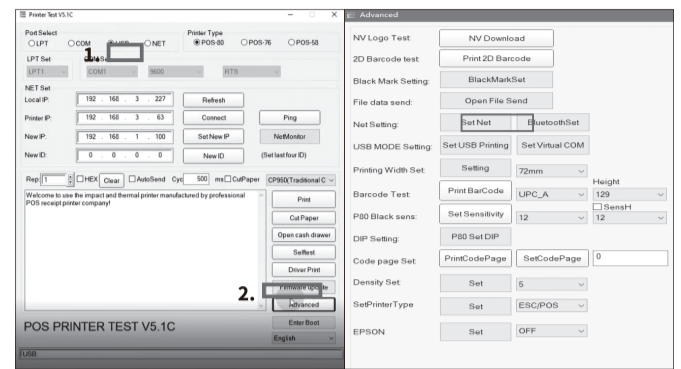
Printer Test V5.1C

Port Select
LPT COM USB NET

Printer Type
POS-80 POS-76 POS-58

LPT Set
LPT1

Com Set
COM1 9600 RTS

1.

NET Set
Local IP: 192 . 168 . 3 . 227 Refresh
Printer IP: 192 . 168 . 3 . 63 Connect Ping
New IP: 192 . 168 . 1 . 100 Set New IP NetMonitor
New ID: 0 . 0 . 0 . 0 New ID (Set last four ID)

Rep: 1 HEX Clear AutoSend Cyc 500 ms CutPaper CP950(Traditional C

Welcome to use the impact and thermal printer manufactured by professional POS receipt printer company!

Print
Cut Paper
Open cash drawer
Selftest
Driver Print
Firmware update
2.
Advanced
Enter Boot
English

POS PRINTER TEST V5.1C

USB

Advanced

NV Logo Test: NV Download
2D Barcode test: Print 2D Barcode
Black Mark Setting: BlackMarkSet
File data send: Open File Send
Net Setting: Set Net BluetoothSet
USB MODE Setting: Set USB Printing Set Virtual COM
Printing Width Set: Setting 72mm
Barcode Test: Print BarCode UPC_A Height 129
P80 Black sens: Set Sensitivity 12 SensH 12
DIP Setting: P80 Set DIP
Code page Set: PrintCodePage SetCodePage 0
Density Set: Set 5
SetPrinterType Set ESC/POS
EPSON Set OFF